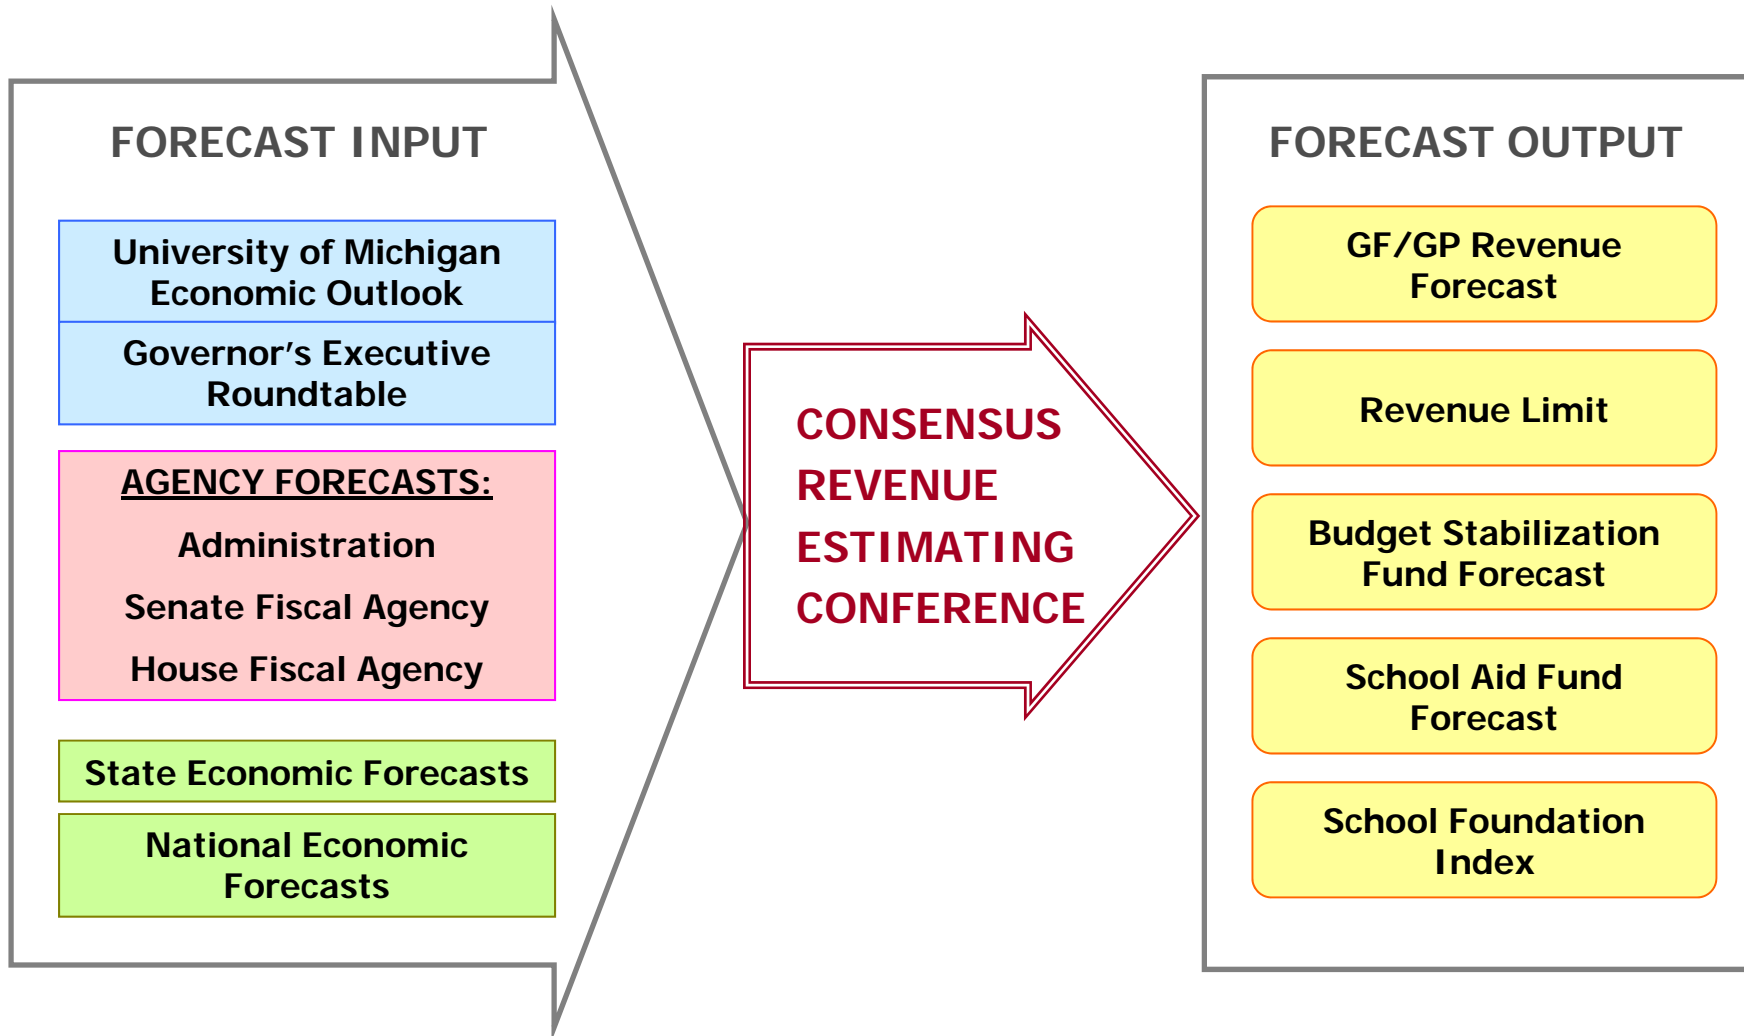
FORECAST INPUT

University of Michigan Economic Outlook

Governor's Executive Roundtable

AGENCY FORECASTS:

Administration

Senate Fiscal Agency

House Fiscal Agency

State Economic Forecasts

National Economic Forecasts

CONSENSUS REVENUE ESTIMATING CONFERENCE

FORECAST OUTPUT

GF/GP Revenue Forecast

Revenue Limit

Budget Stabilization Fund Forecast

School Aid Fund Forecast

School Foundation Index